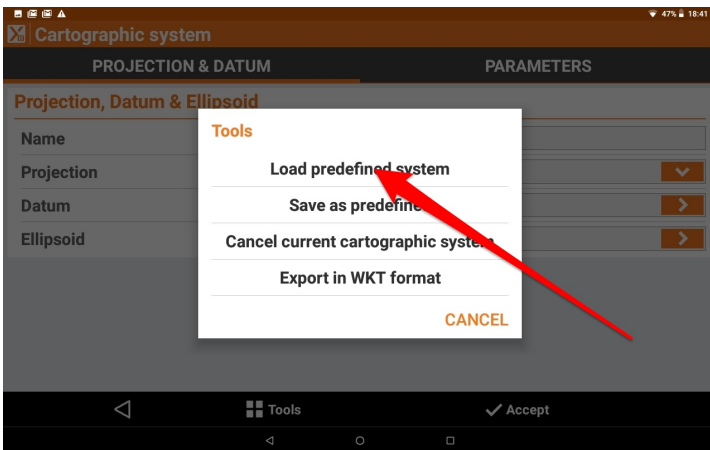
47% 18:41

Cartographic system

PROJECTION & DATUM

PARAMETERS

Projection, Datum & Ellipsoid

Name

Projection

Datum

Ellipsoid

Tools

Load predefined system

Save as predefine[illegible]

Cancel current cartographic syste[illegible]

Export in WKT format

CANCEL

Tools

Accept